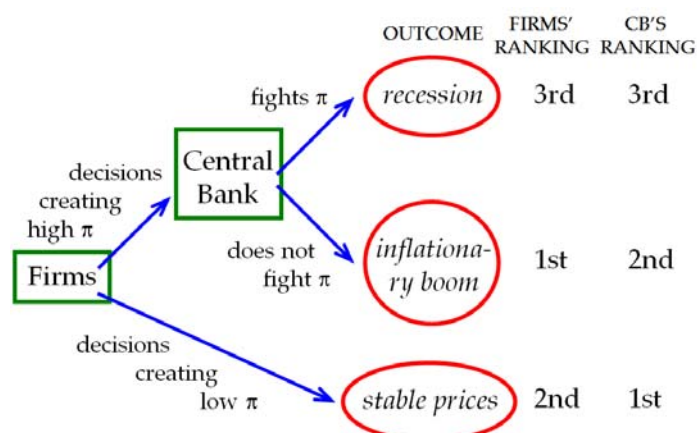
OUTCOME FIRMS' RANKING CB'S RANKING

fights $\pi$

recession 3rd 3rd

decisions creating high $\pi$

Central Bank

Firms

does not fight $\pi$

inflationary boom 1st 2nd

decisions creating low $\pi$

stable prices 2nd 1st